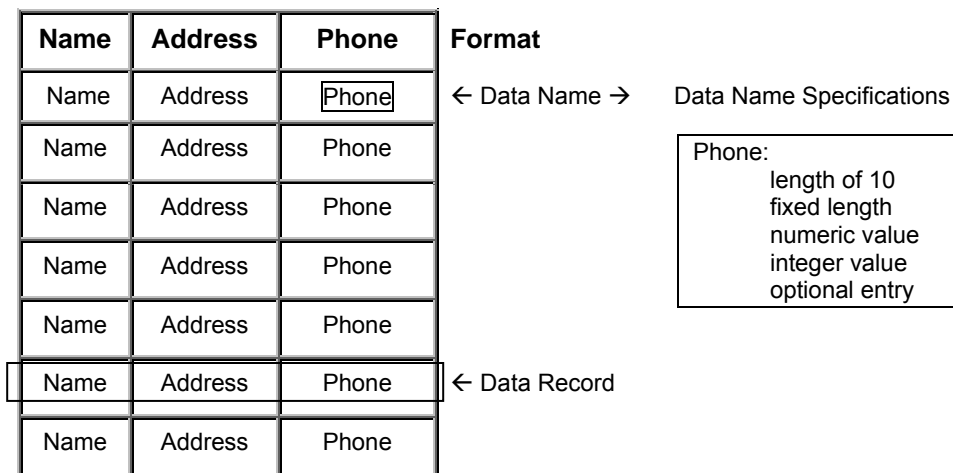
| Name | Address | Phone |
|---|---|---|
| Name | Address | Phone |
| Name | Address | Phone |
| Name | Address | Phone |
| Name | Address | Phone |
| Name | Address | Phone |
| Name | Address | Phone |
| Name | Address | Phone |

Format

← Data Name → Data Name Specifications

Phone:
length of 10
fixed length
numeric value
integer value
optional entry

← Data Record